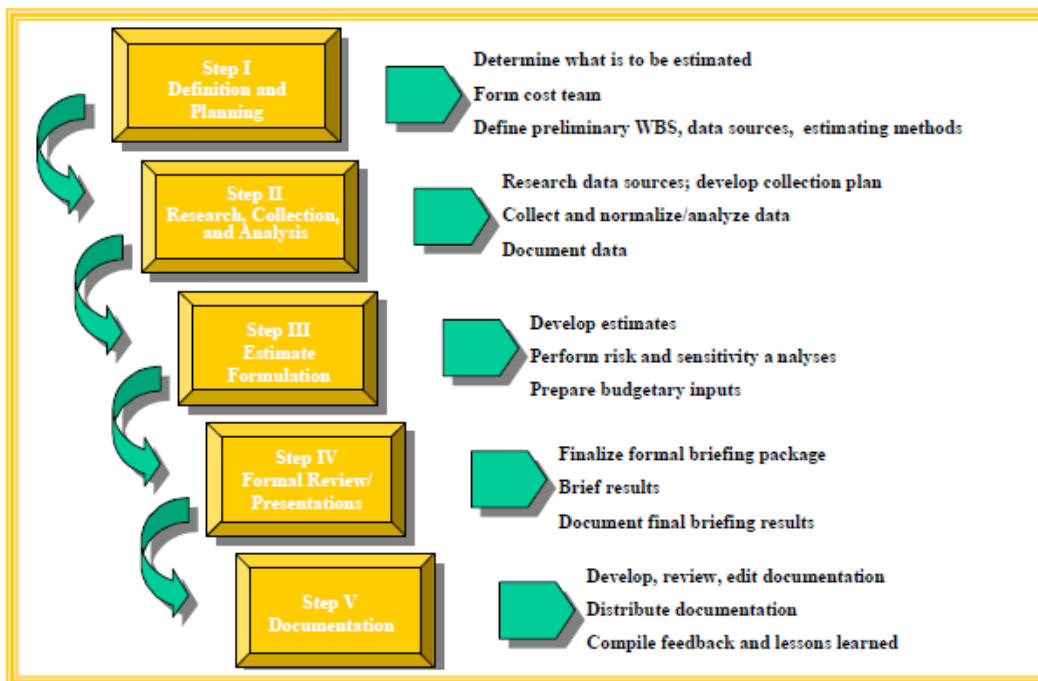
Step I
Definition and Planning

Determine what is to be estimated
Form cost team
Define preliminary WBS, data sources, estimating methods

Step II
Research, Collection, and Analysis

Research data sources; develop collection plan
Collect and normalize/analyze data
Document data

Step III
Estimate Formulation

Develop estimates
Perform risk and sensitivity a nalyses
Prepare budgetary inputs

Step IV
Formal Review/ Presentations

Finalize formal briefing package
Brief results
Document final briefing results

Step V
Documentation

Develop, review, edit documentation
Distribute documentation
Compile feedback and lessons learned